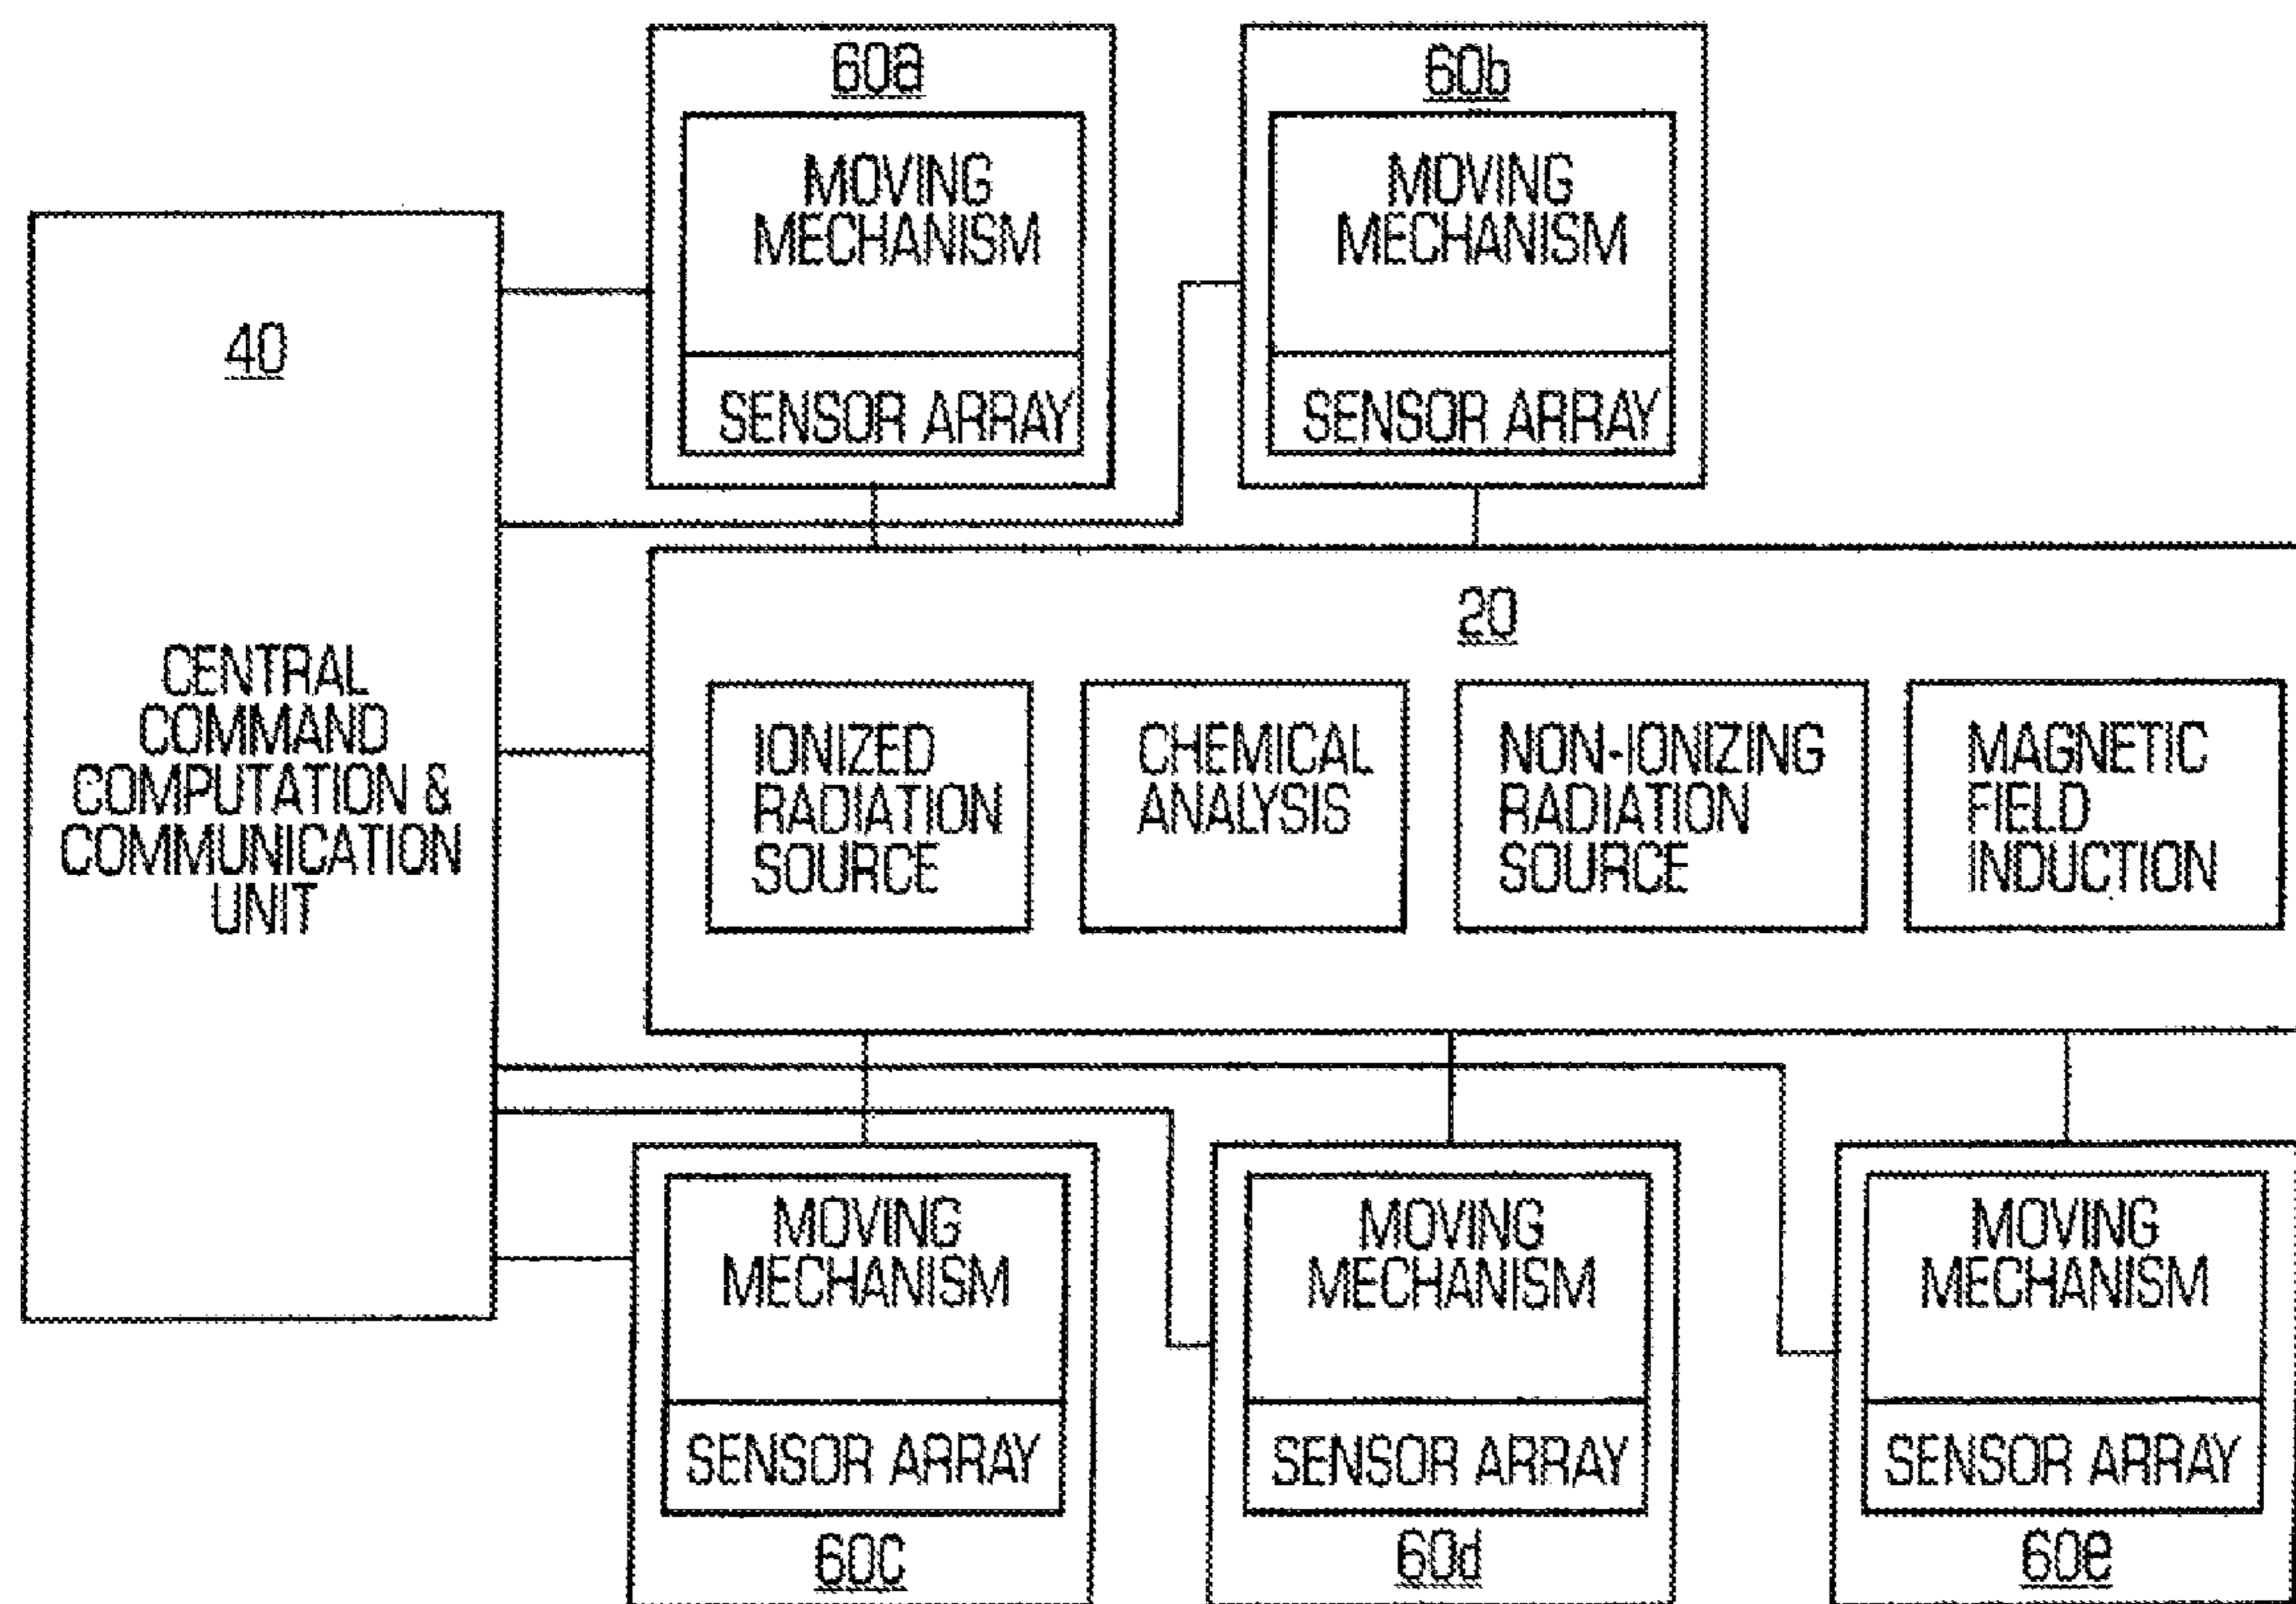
60a

MOVING MECHANISM

SENSOR ARRAY

60b

MOVING MECHANISM

SENSOR ARRAY

40

CENTRAL COMMAND COMPUTATION & COMMUNICATION UNIT

20

IONIZED RADIATION SOURCE

CHEMICAL ANALYSIS

NON-IONIZING RADIATION SOURCE

MAGNETIC FIELD INDUCTION

MOVING MECHANISM

SENSOR ARRAY

60C

MOVING MECHANISM

SENSOR ARRAY

60d

MOVING MECHANISM

SENSOR ARRAY

60e